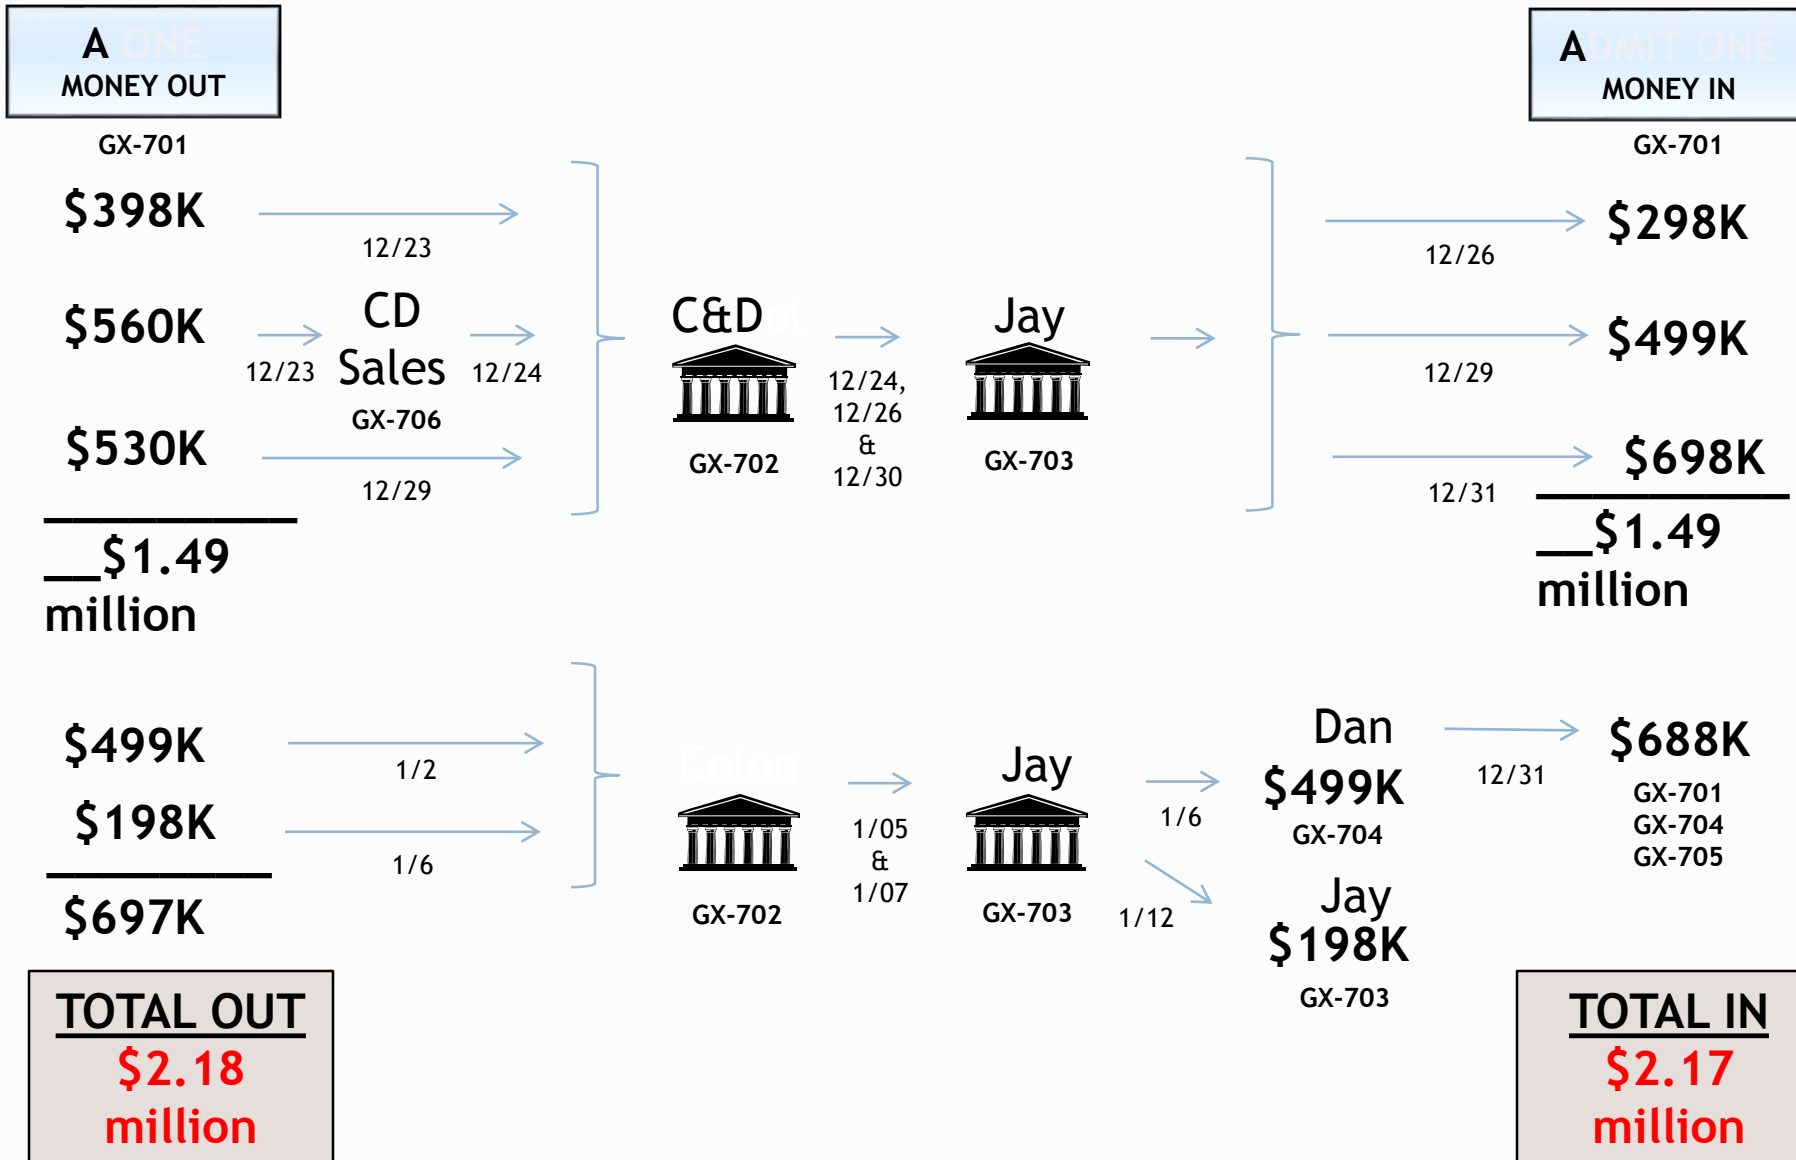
A ONE
MONEY OUT

GX-701

$398K

12/23

$560K

12/23

CD Sales

GX-706

12/24

$530K

12/29

$1.49 million

C&D

GX-702

12/24, 12/26 & 12/30

Jay

GX-703

A OMIT ONE
MONEY IN

GX-701

12/26

$298K

12/29

$499K

12/31

$698K

$1.49 million

$499K

1/2

$198K

1/6

$697K

Colon

GX-702

1/05 & 1/07

Jay

GX-703

1/6

1/12

Dan
$499K
GX-704

Jay
$198K
GX-703

12/31

$688K
GX-701
GX-704
GX-705

TOTAL OUT
$2.18 million

TOTAL IN
$2.17 million